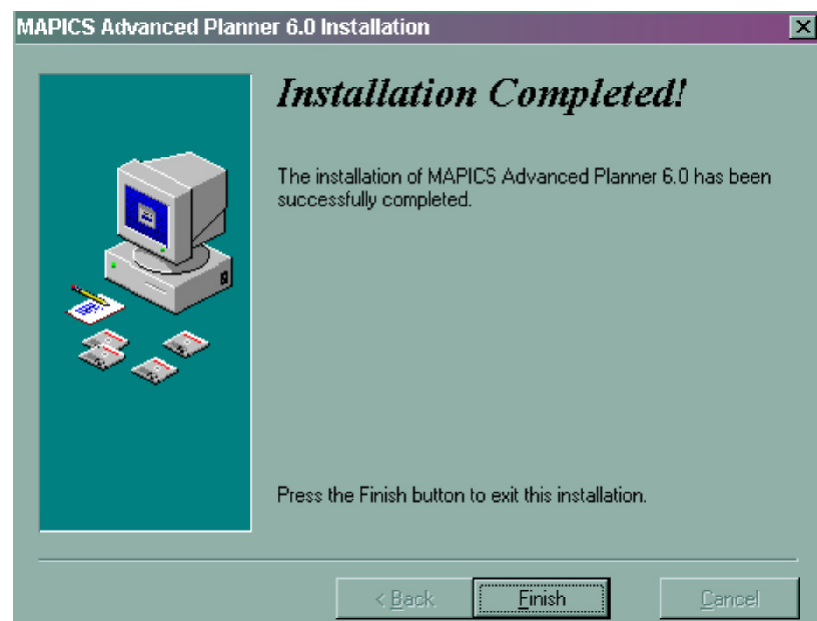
MAPICS Advanced Planner 6.0 Installation

Installation Completed!

The installation of MAPICS Advanced Planner 6.0 has been successfully completed.

Press the Finish button to exit this installation.

< Back

Finish

Cancel